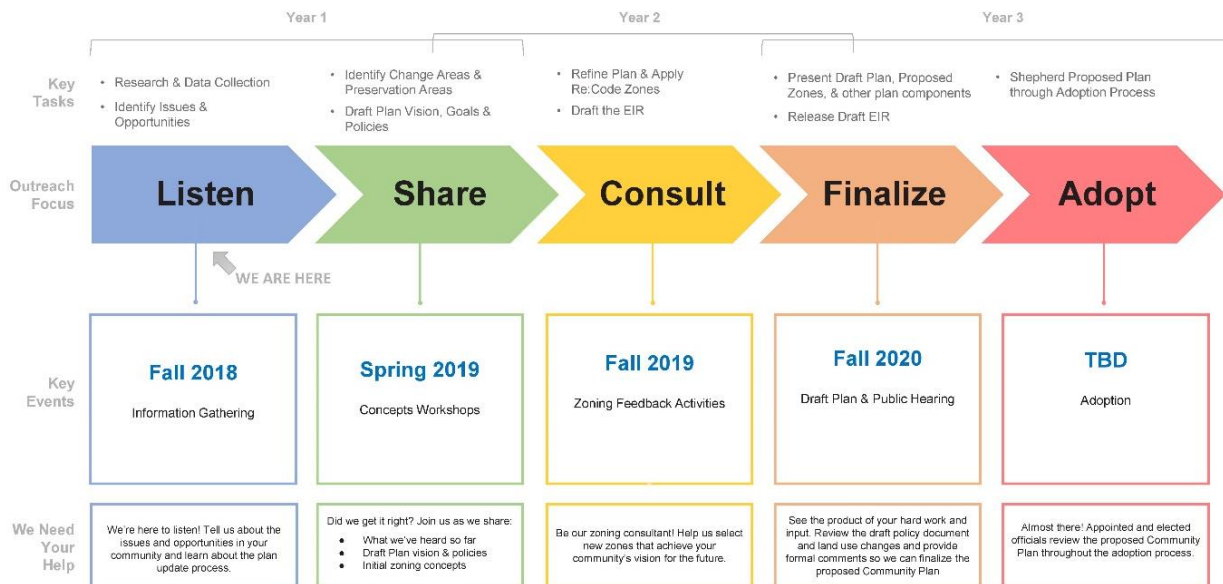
Year 1

Year 2

Year 3

Key Tasks

• Research & Data Collection
• Identify Issues & Opportunities

• Identify Change Areas & Preservation Areas
• Draft Plan Vision, Goals & Policies

• Refine Plan & Apply Re:Code Zones
• Draft the EIR

• Present Draft Plan, Proposed Zones, & other plan components
• Release Draft EIR

• Shepherd Proposed Plan through Adoption Process

Outreach Focus

Listen

Share

Consult

Finalize

Adopt

WE ARE HERE

Key Events

Fall 2018
Information Gathering

Spring 2019
Concepts Workshops

Fall 2019
Zoning Feedback Activities

Fall 2020
Draft Plan & Public Hearing

TBD
Adoption

We Need Your Help

We're here to listen! Tell us about the issues and opportunities in your community and learn about the plan update process.

Did we get it right? Join us as we share:
• What we've heard so far
• Draft Plan vision & policies
• Initial zoning concepts

Be our zoning consultant! Help us select new zones that achieve your community's vision for the future.

See the product of your hard work and input. Review the draft policy document and land use changes and provide formal comments so we can finalize the proposed Community Plan

Almost there! Appointed and elected officials review the proposed Community Plan throughout the adoption process.